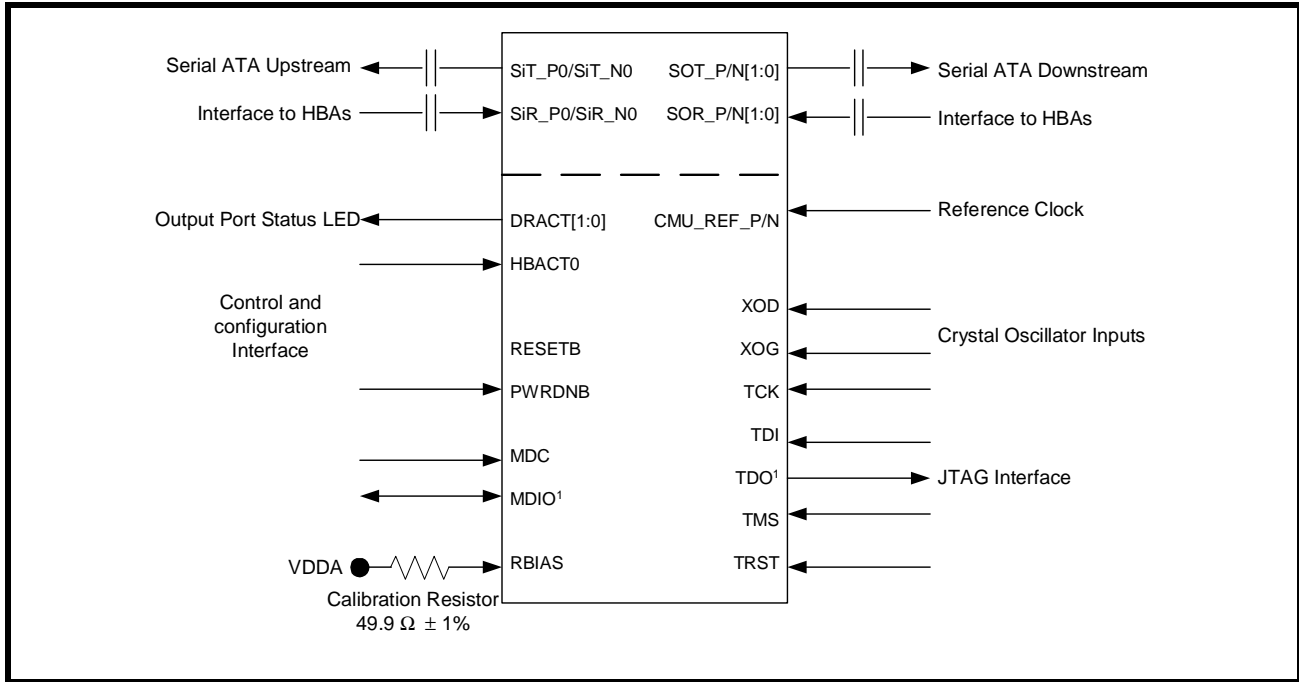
Serial ATA Upstream

Interface to HBAs

SiT_P0/SiT_N0

SiR_P0/SiR_N0

SOT_P/N[1:0]

SOR_P/N[1:0]

Serial ATA Downstream

Interface to HBAs

Output Port Status LED

DRACT[1:0]

HBACT0

CMU_REF_P/N

Reference Clock

Control and configuration Interface

RESETB

PWRDNB

MDC

MDIO$^1$

XOD

XOG

Crystal Oscillator Inputs

TCK

TDI

TDO$^1$

JTAG Interface

TMS

TRST

VDDA

RBIAS

Calibration Resistor
49.9 $\Omega \pm 1\%$